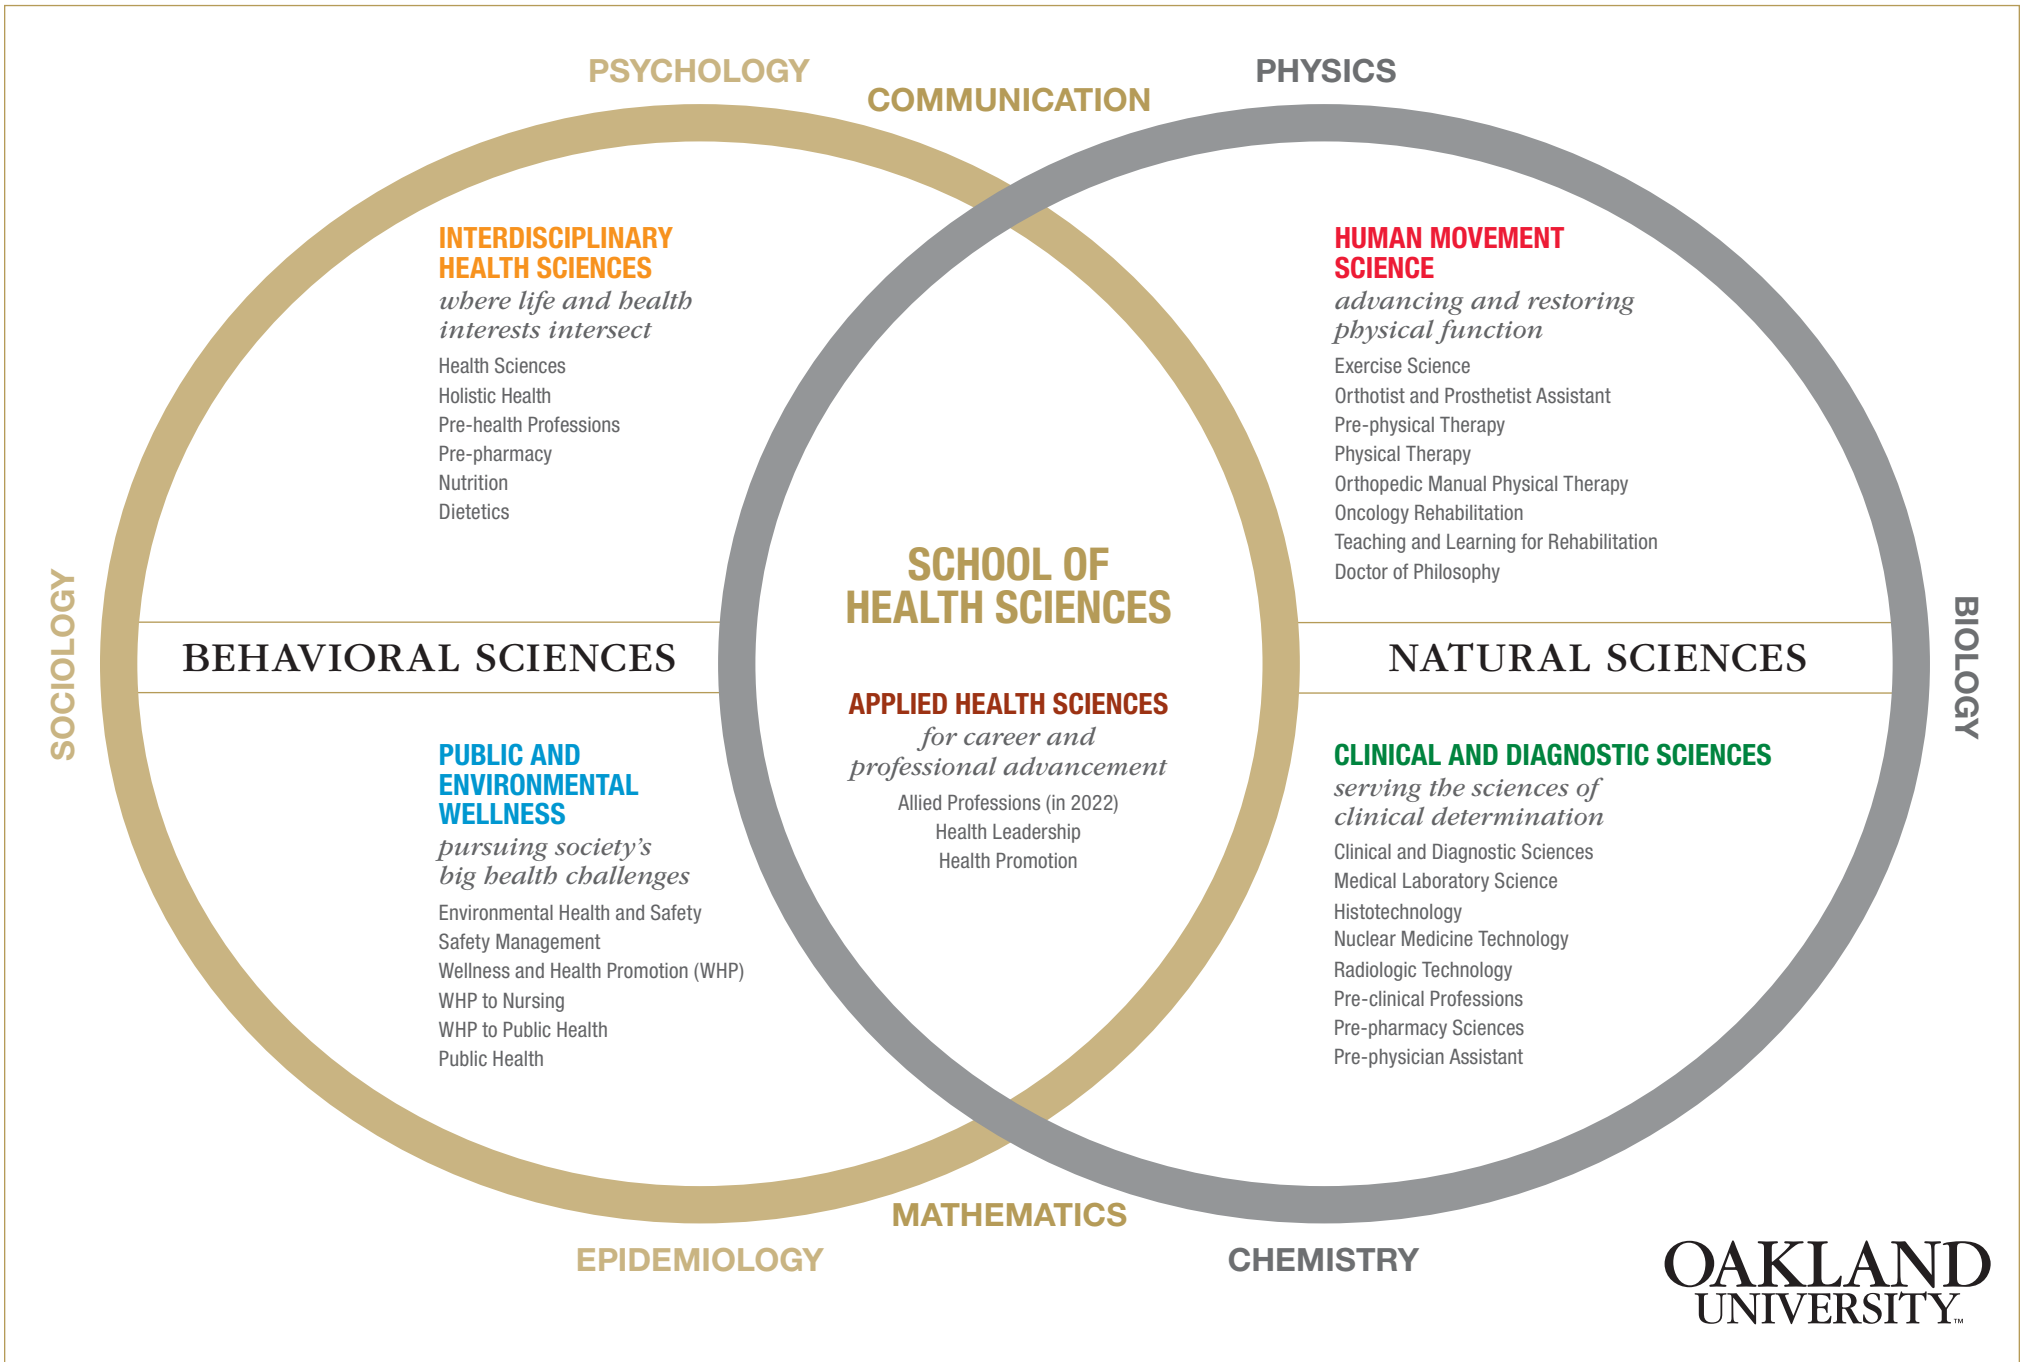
PSYCHOLOGY

COMMUNICATION

PHYSICS

INTERDISCIPLINARY HEALTH SCIENCES
where life and health interests intersect
Health Sciences
Holistic Health
Pre-health Professions
Pre-pharmacy
Nutrition
Dietetics

HUMAN MOVEMENT SCIENCE
advancing and restoring physical function
Exercise Science
Orthotist and Prosthetist Assistant
Pre-physical Therapy
Physical Therapy
Orthopedic Manual Physical Therapy
Oncology Rehabilitation
Teaching and Learning for Rehabilitation
Doctor of Philosophy

SOCIOLOGY

SCHOOL OF HEALTH SCIENCES

BIOLOGY

BEHAVIORAL SCIENCES

NATURAL SCIENCES

APPLIED HEALTH SCIENCES
for career and professional advancement
Allied Professions (in 2022)
Health Leadership
Health Promotion

PUBLIC AND ENVIRONMENTAL WELLNESS
pursuing society's big health challenges
Environmental Health and Safety
Safety Management
Wellness and Health Promotion (WHP)
WHP to Nursing
WHP to Public Health
Public Health

CLINICAL AND DIAGNOSTIC SCIENCES
serving the sciences of clinical determination
Clinical and Diagnostic Sciences
Medical Laboratory Science
Histotechnology
Nuclear Medicine Technology
Radiologic Technology
Pre-clinical Professions
Pre-pharmacy Sciences
Pre-physician Assistant

MATHEMATICS

EPIDEMIOLOGY

CHEMISTRY

OAKLAND UNIVERSITY™